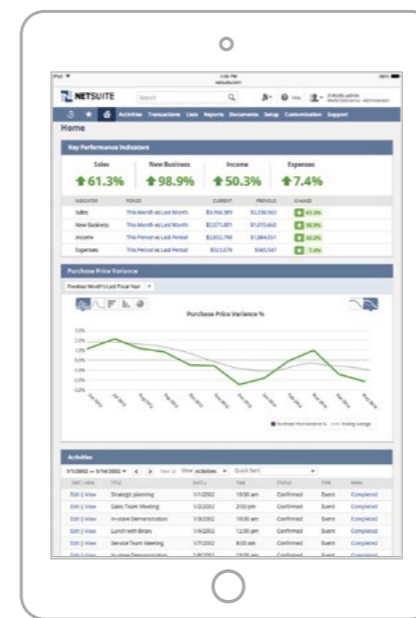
NETSUITE

Search

Activities Transactions Lists Reports Documents Setup Customization Support

Home

Key Performance Indicators

Sales
61.3%

New Business
98.9%

Income
50.3%

Expenses
7.4%

| INDICATOR | PERIOD | CURRENT | PREVIOUS | CHANGE |
|---|---|---|---|---|
| Sales | This Month vs Last Month | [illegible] | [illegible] | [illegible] |
| New Business | This Month vs Last Month | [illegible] | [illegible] | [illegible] |
| Income | This Period vs Last Period | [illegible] | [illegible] | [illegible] |
| Expenses | This Period vs Last Period | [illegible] | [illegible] | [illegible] |

Purchase Price Variance

Purchase Price Variance %

Activities

| DATE / VIEW | TITLE | DATE | TIME | STATUS | TYPE | MARK |
|---|---|---|---|---|---|---|
| Edit \| View | Strategic planning | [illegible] | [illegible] | Confirmed | Event | Completed |
| Edit \| View | Sales Team Meeting | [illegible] | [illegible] | Confirmed | Event | Completed |
| Edit \| View | In-store Demonstration | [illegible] | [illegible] | Confirmed | Event | Completed |
| Edit \| View | Lunch with Brian | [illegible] | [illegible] | Confirmed | Event | Completed |
| Edit \| View | Service Team Meeting | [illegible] | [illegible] | Confirmed | Event | Completed |
| Edit \| View | In-store Demonstration | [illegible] | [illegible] | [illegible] | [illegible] | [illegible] |